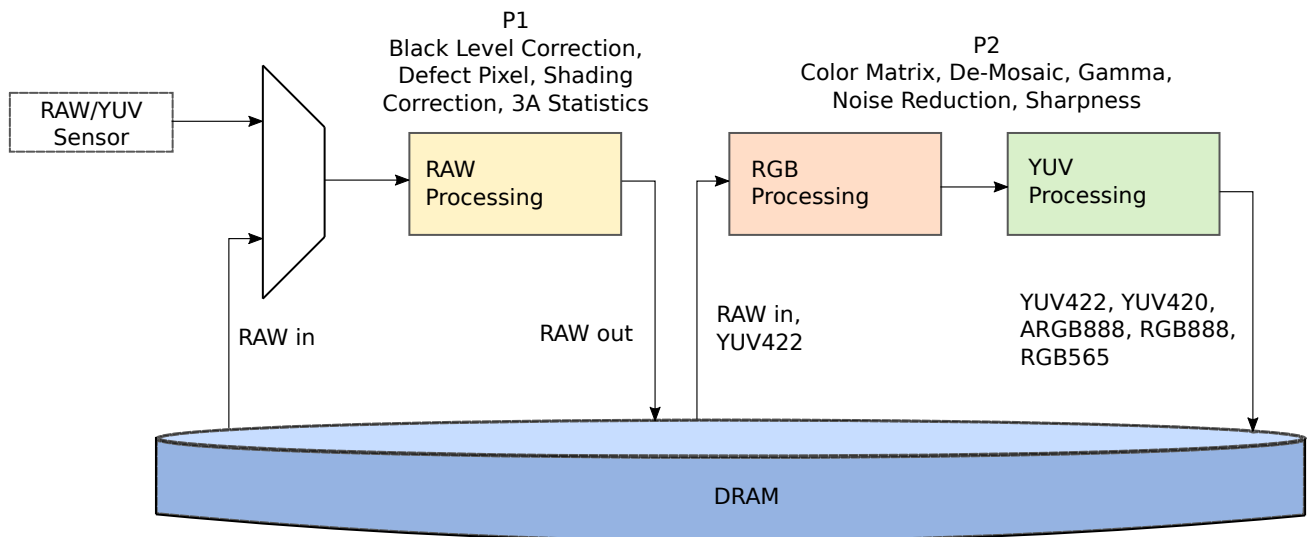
RAW/YUV Sensor

P1
Black Level Correction, Defect Pixel, Shading Correction, 3A Statistics

RAW Processing

P2
Color Matrix, De-Mosaic, Gamma, Noise Reduction, Sharpness

RGB Processing

YUV Processing

RAW in

RAW out

RAW in, YUV422

YUV422, YUV420, ARGB888, RGB888, RGB565

DRAM